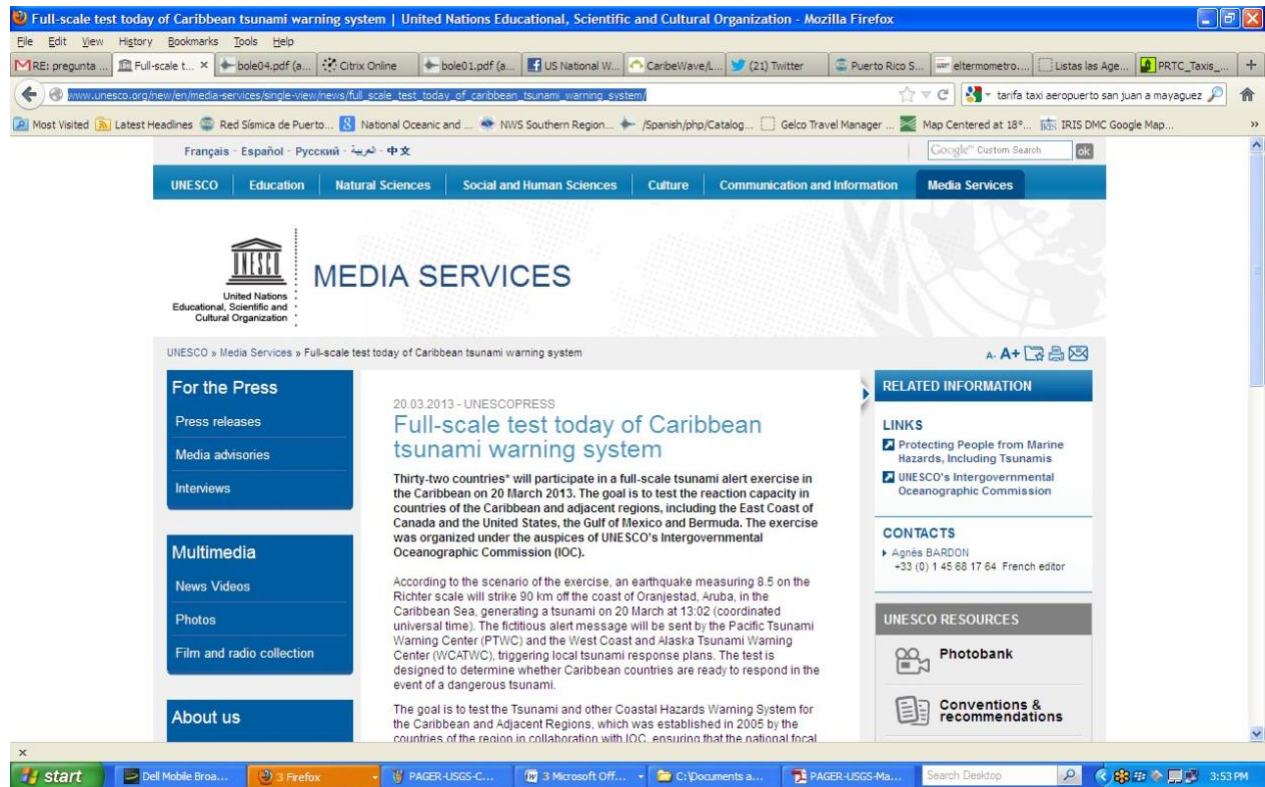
Full-scale test today of Caribbean tsunami warning system | United Nations Educational, Scientific and Cultural Organization - Mozilla Firefox

File Edit View History Bookmarks Tools Help

RE: pregunta ... | Full-scale t... × | bole04.pdf (a... | Citrix Online | bole01.pdf (a... | US National W... | CaribeWave/L... | (21) Twitter | Puerto Rico S... | eltermometro.... | Listas las Age... | PRTC_Taxis_... | +

www.unesco.org/new/en/media-services/single-view/news/full_scale_test_today_of_caribbean_tsunami_warning_system/

tarifa taxi aeropuerto san juan a mayaguez

Most Visited | Latest Headlines | Red Sísmica de Puerto... | National Oceanic and ... | NWS Southern Region... | /Spanish/php/Catalog... | Gelco Travel Manager ... | Map Centered at 18°... | IRIS DMC Google Map...

Français · Español · Русский · العربية · 中文

Google™ Custom Search ok

UNESCO | Education | Natural Sciences | Social and Human Sciences | Culture | Communication and Information | Media Services

UNESCO
United Nations Educational, Scientific and Cultural Organization

MEDIA SERVICES

UNESCO » Media Services » Full-scale test today of Caribbean tsunami warning system

A- A+

For the Press
Press releases
Media advisories
Interviews

Multimedia
News Videos
Photos
Film and radio collection

About us

20.03.2013 - UNESCOPRESS

Full-scale test today of Caribbean tsunami warning system

Thirty-two countries* will participate in a full-scale tsunami alert exercise in the Caribbean on 20 March 2013. The goal is to test the reaction capacity in countries of the Caribbean and adjacent regions, including the East Coast of Canada and the United States, the Gulf of Mexico and Bermuda. The exercise was organized under the auspices of UNESCO's Intergovernmental Oceanographic Commission (IOC).

According to the scenario of the exercise, an earthquake measuring 8.5 on the Richter scale will strike 90 km off the coast of Oranjestad, Aruba, in the Caribbean Sea, generating a tsunami on 20 March at 13:02 (coordinated universal time). The fictitious alert message will be sent by the Pacific Tsunami Warning Center (PTWC) and the West Coast and Alaska Tsunami Warning Center (WCATWC), triggering local tsunami response plans. The test is designed to determine whether Caribbean countries are ready to respond in the event of a dangerous tsunami.

The goal is to test the Tsunami and other Coastal Hazards Warning System for the Caribbean and Adjacent Regions, which was established in 2005 by the countries of the region in collaboration with IOC, ensuring that the national focal

RELATED INFORMATION

LINKS
Protecting People from Marine Hazards, Including Tsunamis
UNESCO's Intergovernmental Oceanographic Commission

CONTACTS
Agnès BARDON
+33 (0) 1 45 68 17 64 French editor

UNESCO RESOURCES
Photobank
Conventions & recommendations

×

start | Dell Mobile Broa... | 3 Firefox | PAGER-USGS-C... | 3 Microsoft Off... | C:\Documents a... | PAGER-USGS-Ma... | Search Desktop | 3:53 PM